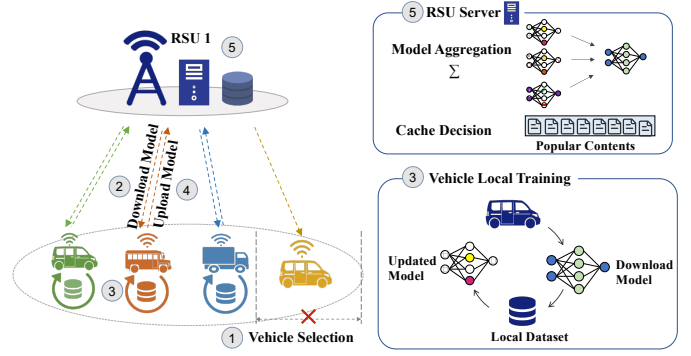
RSU 1
5
2
Download Model
4
Upload Model
3
1 Vehicle Selection
5 RSU Server
Model Aggregation
$\Sigma$
Cache Decision
Popular Contents
3 Vehicle Local Training
Updated Model
Download Model
Local Dataset